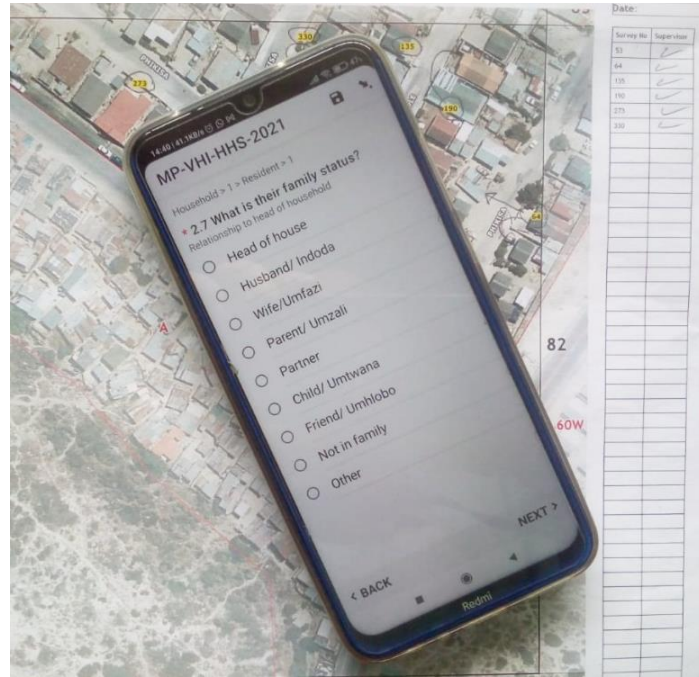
14:40 | 41.1KB/s

MP-VHI-HHS-2021

Household > 1 > Resident > 1

* 2.7 What is their family status?

Relationship to head of household

Head of house

Husband/ Indoda

Wife/Umfazi

Parent/ Umzali

Partner

Child/ Umtwana

Friend/ Umhlobo

Not in family

Other

NEXT >

< BACK

Redmi

330

135

273

190

64

82

60W

Date:

| Survey No | Supervisor |
|---|---|
| 53 | ✓ |
| 64 | ✓ |
| 135 | ✓ |
| 190 | ✓ |
| 273 | ✓ |
| 330 | ✓ |